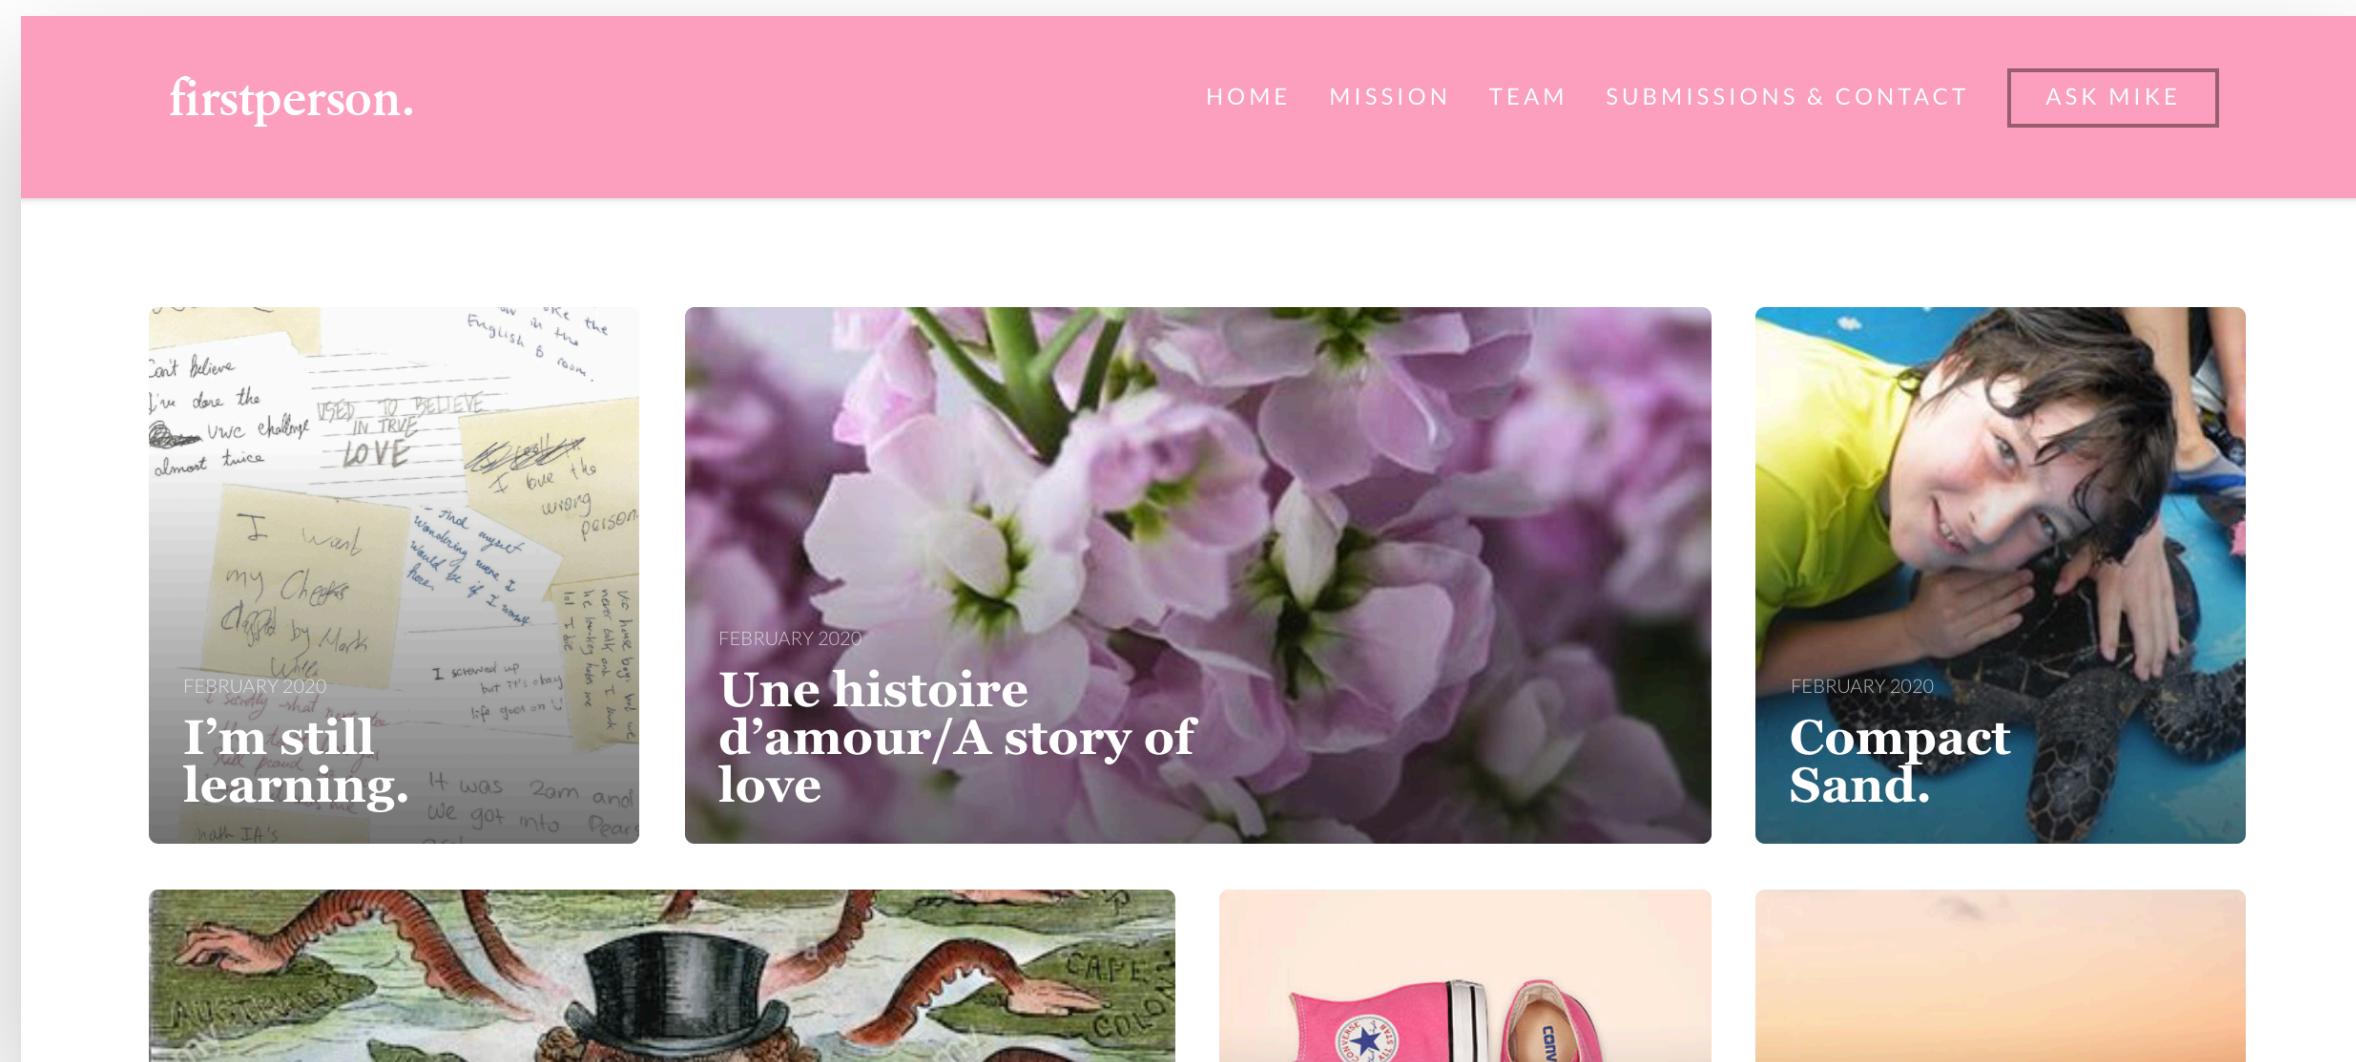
firstperson.

HOME MISSION TEAM SUBMISSIONS & CONTACT ASK MIKE

Can't believe I've done the UWC challenge almost twice

USED TO BELIEVE IN TRUE LOVE

I love the wrong person

I want my Cheeks slapped by Mark

FEBRUARY 2020

I'm still learning.

It was 2am and we got into

FEBRUARY 2020

Une histoire d'amour/A story of love

FEBRUARY 2020

Compact Sand.

AUSTRALIA

CAPE COLONY